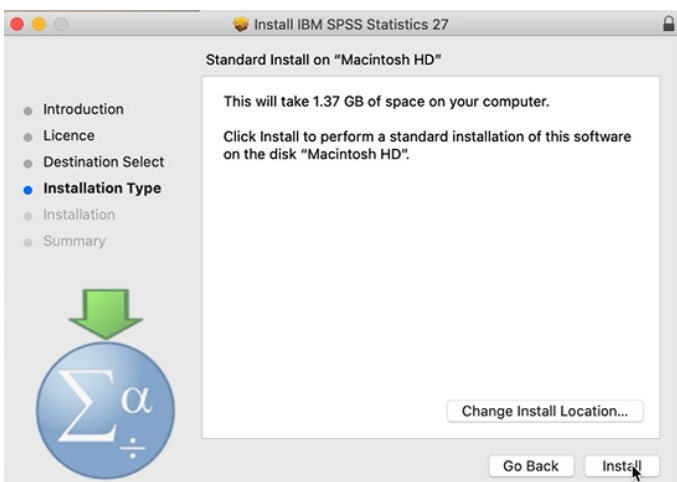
Install IBM SPSS Statistics 27

Standard Install on "Macintosh HD"

Introduction
Licence
Destination Select
Installation Type
Installation
Summary

This will take 1.37 GB of space on your computer.

Click Install to perform a standard installation of this software on the disk "Macintosh HD".

$\sum \alpha$
$\div$

Change Install Location...

Go Back
Install